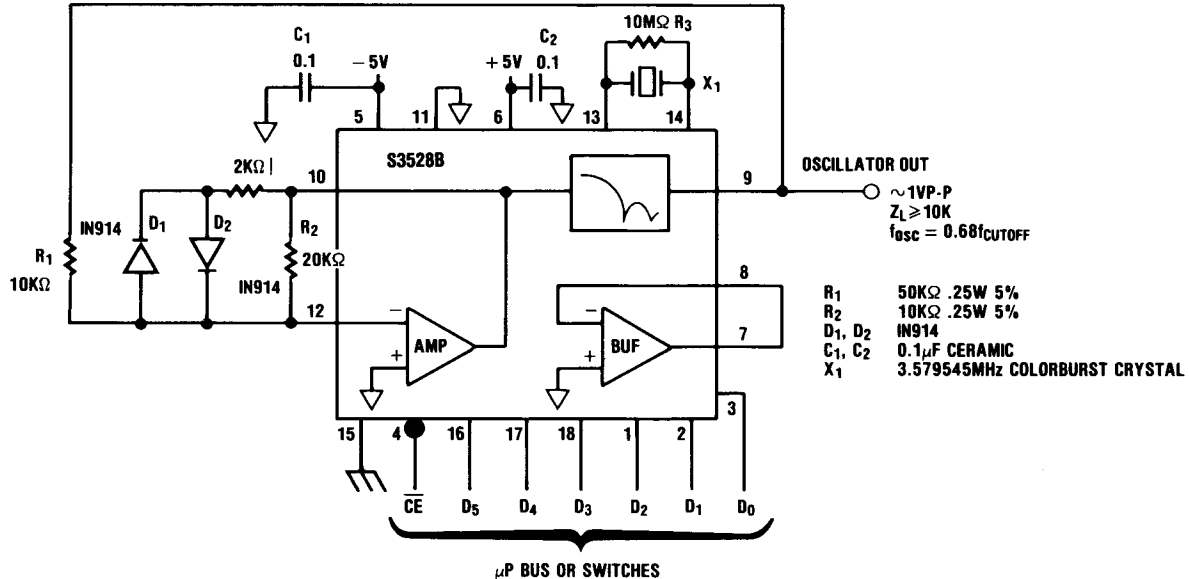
$C_1$ 0.1 −5V
+5V $C_2$ 0.1
10MΩ $R_3$
$X_1$
5 11 6 13 14
S3528B
2KΩ
10
9
OSCILLATOR OUT
~1VP-P
$Z_L \geq 10K$
$f_{OSC} = 0.68f_{CUTOFF}$
$R_1$ 10KΩ
IN914
$D_1$
$D_2$
$R_2$ 20KΩ
IN914
12
AMP
−
+
8
BUF
−
+
7

| | |
|---|---|
| $R_1$ | 50KΩ .25W 5% |
| $R_2$ | 10KΩ .25W 5% |
| $D_1$, $D_2$ | IN914 |
| $C_1$, $C_2$ | 0.1μF CERAMIC |
| $X_1$ | 3.579545MHz COLORBURST CRYSTAL |

3
15 4 16 17 18 1 2
$\overline{CE}$ $D_5$ $D_4$ $D_3$ $D_2$ $D_1$ $D_0$
μP BUS OR SWITCHES